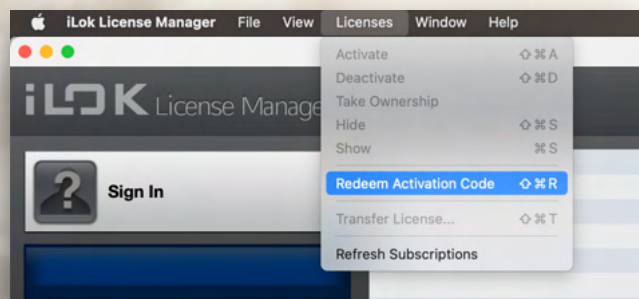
iLok License Manager File View Licenses Window Help

iLOK License Manage

Sign In

Activate ⇧⌘A
Deactivate ⇧⌘D
Take Ownership
Hide ⇧⌘S
Show ⌘S
Redeem Activation Code ⇧⌘R
Transfer License... ⇧⌘T
Refresh Subscriptions